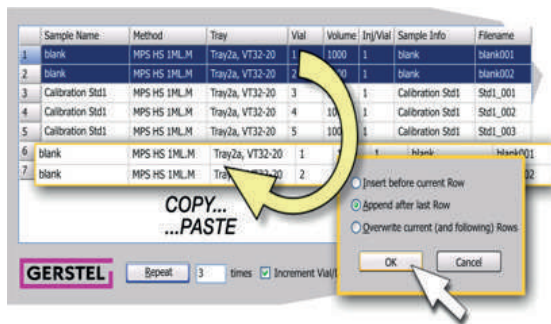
|  | Sample Name | Method | Tray | Vial | Volume | Inj/Vial | Sample Info | Filename |
|---|---|---|---|---|---|---|---|---|
| 1 | blank | MPS HS 1ML.M | Tray2a, VT32-20 | 1 | 1000 | 1 | blank | blank001 |
| 2 | blank | MPS HS 1ML.M | Tray2a, VT32-20 | 2 | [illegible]00 | 1 | blank | blank002 |
| 3 | Calibration Std1 | MPS HS 1ML.M | Tray2a, VT32-20 | 3 |  | 1 | Calibration Std1 | Std1_001 |
| 4 | Calibration Std1 | MPS HS 1ML.M | Tray2a, VT32-20 | 4 | 10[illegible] | 1 | Calibration Std1 | Std1_002 |
| 5 | Calibration Std1 | MPS HS 1ML.M | Tray2a, VT32-20 | 5 | 100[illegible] | 1 | Calibration Std1 | Std1_003 |
| 6 | blank | MPS HS 1ML.M | Tray2a, VT32-20 | 1 |  |  | blank | blank001 |
| 7 | blank | MPS HS 1ML.M | Tray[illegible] | 2 |  |  |  | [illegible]02 |

COPY...
...PASTE

Insert before current Row
Append after last Row
Overwrite current (and following) Rows

OK
Cancel

GERSTEL
Repeat 3 times Increment Vial/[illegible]